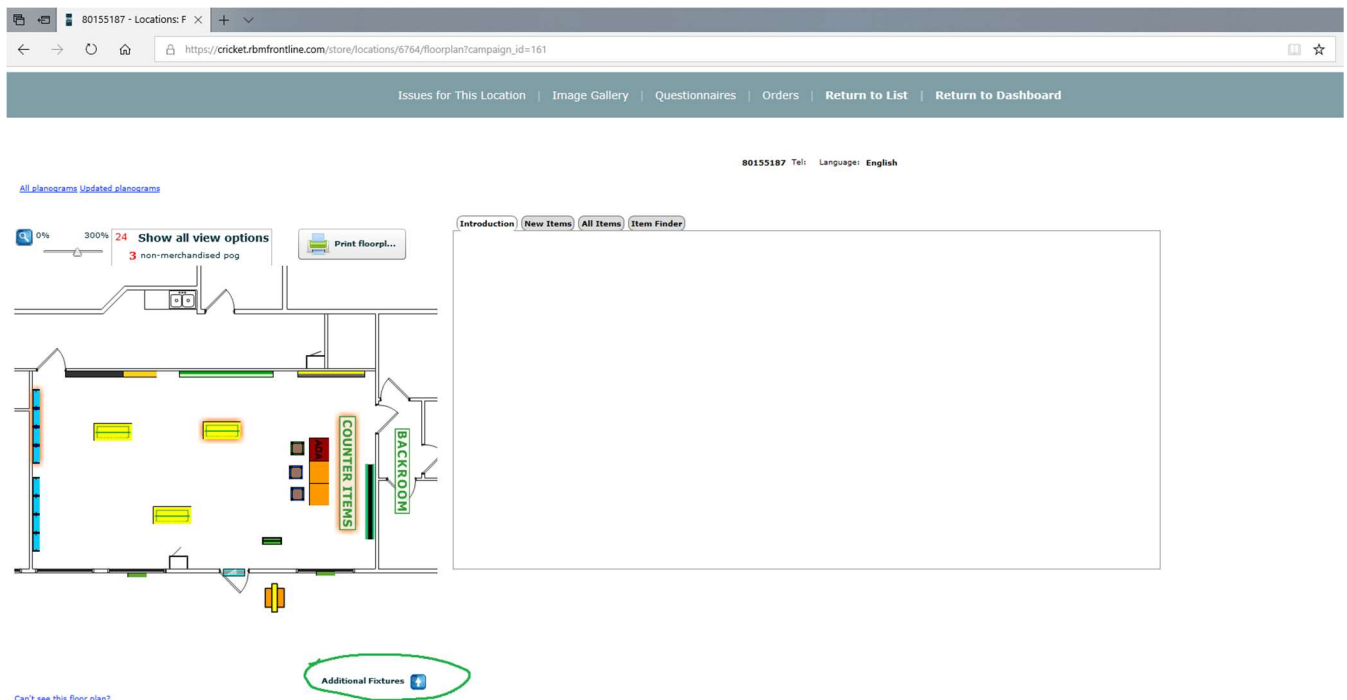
80155187 - Locations: F

https://cricket.rbmfrontline.com/store/locations/6764/floorplan?campaign_id=161

Issues for This Location | Image Gallery | Questionnaires | Orders | Return to List | Return to Dashboard

80155187 Tel: Language: English

All planograms Updated planograms

0% 300% 24 Show all view options
3 non-merchandised pog

Print floorpl...

Introduction New Items All Items Item Finder

COUNTER ITEMS

BACKROOM

Additional Fixtures

Can't see this floor plan?